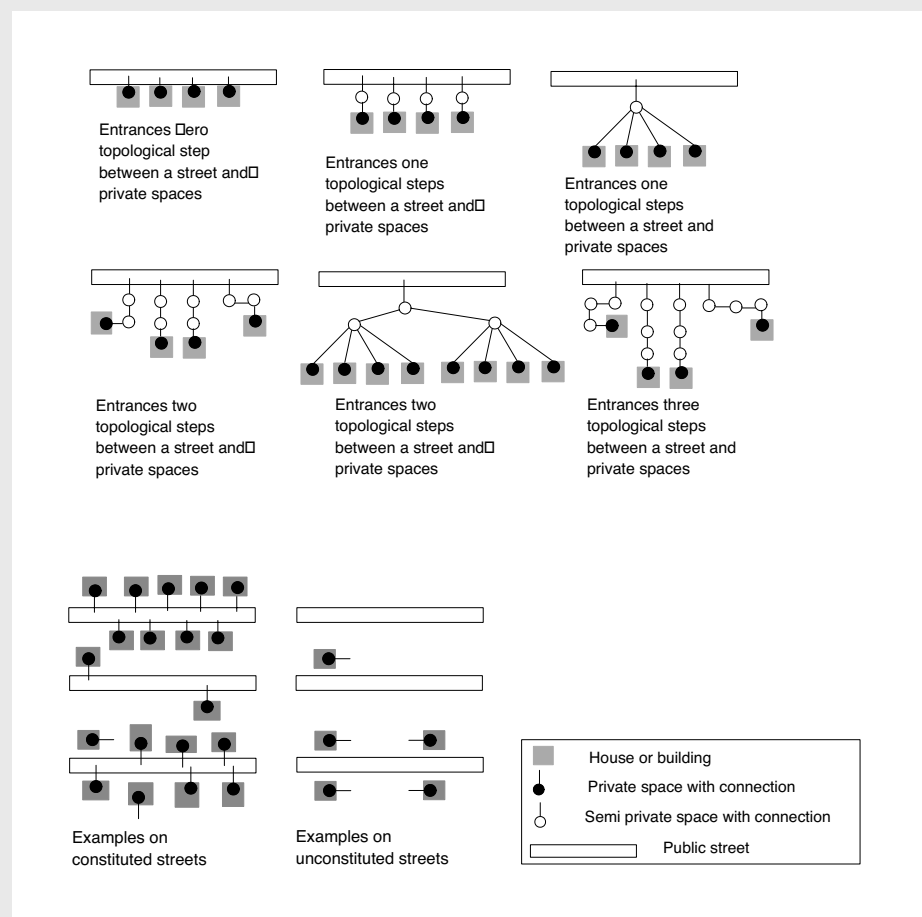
Entrances □ero topological step between a street and□ private spaces

Entrances one topological steps between a street and□ private spaces

Entrances one topological steps between a street and private spaces

Entrances two topological steps between a street and□ private spaces

Entrances two topological steps between a street and□ private spaces

Entrances three topological steps between a street and private spaces

Examples on constituted streets

Examples on unconstituted streets

House or building
Private space with connection
Semi private space with connection
Public street